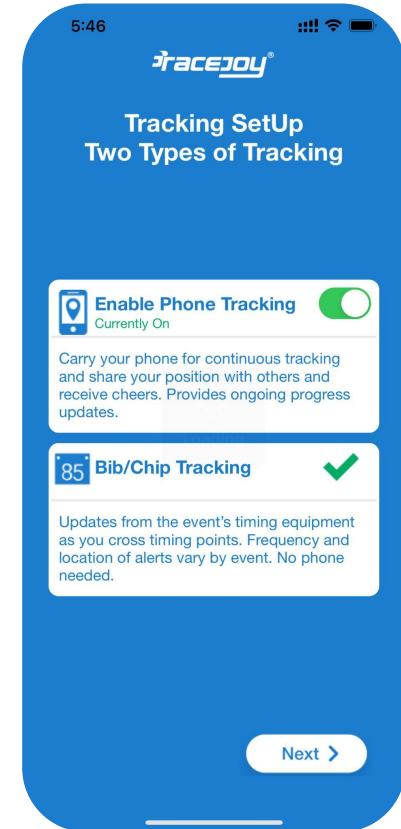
5:46

RaceJoy®

Tracking SetUp
Two Types of Tracking

Enable Phone Tracking
Currently On

Carry your phone for continuous tracking and share your position with others and receive cheers. Provides ongoing progress updates.

85 Bib/Chip Tracking

Updates from the event's timing equipment as you cross timing points. Frequency and location of alerts vary by event. No phone needed.

Next